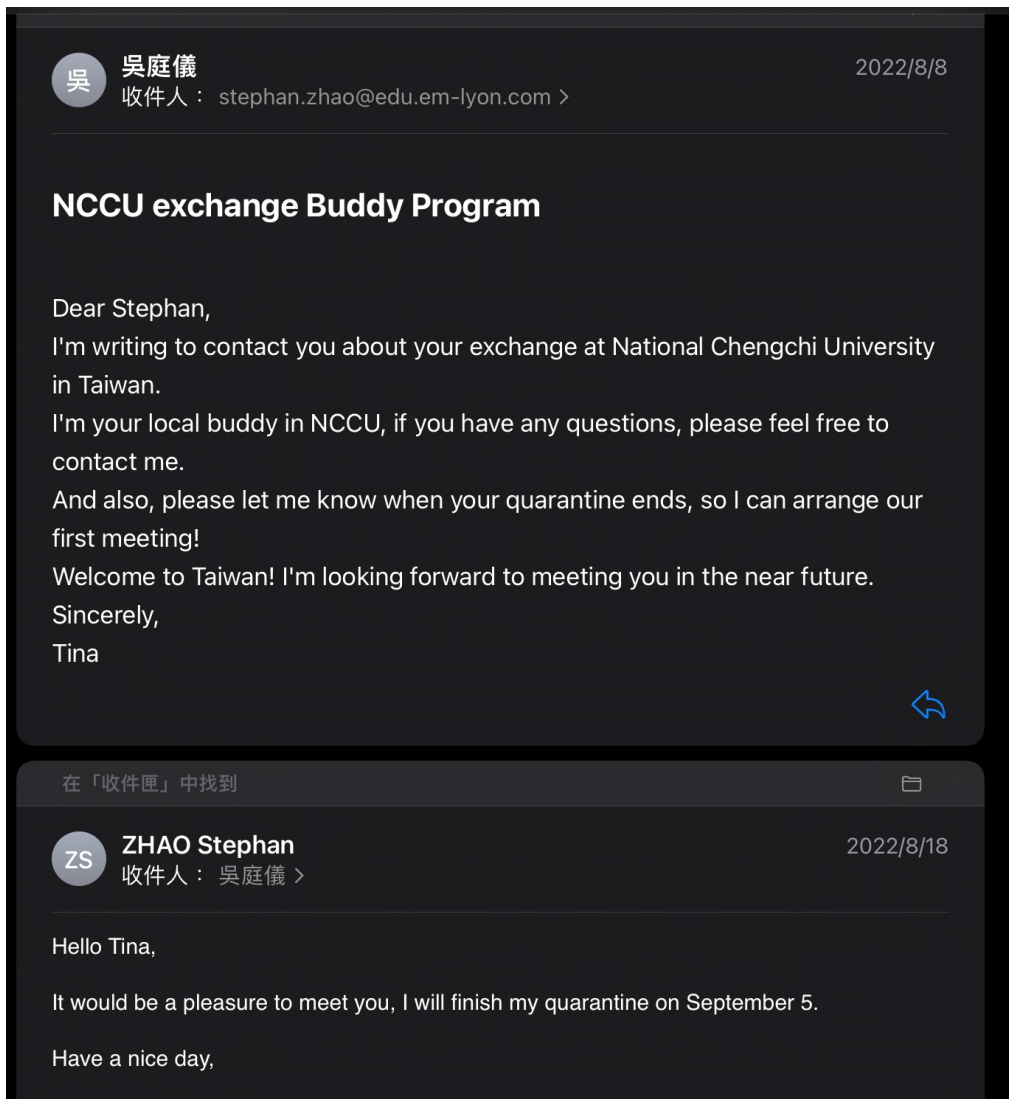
吳
吳庭儀
收件人： stephan.zhao@edu.em-lyon.com >
2022/8/8

NCCU exchange Buddy Program

Dear Stephan,
I'm writing to contact you about your exchange at National Chengchi University in Taiwan.
I'm your local buddy in NCCU, if you have any questions, please feel free to contact me.
And also, please let me know when your quarantine ends, so I can arrange our first meeting!
Welcome to Taiwan! I'm looking forward to meeting you in the near future.
Sincerely,
Tina

在「收件匣」中找到

ZS
ZHAO Stephan
收件人： 吳庭儀 >
2022/8/18

Hello Tina,

It would be a pleasure to meet you, I will finish my quarantine on September 5.

Have a nice day,